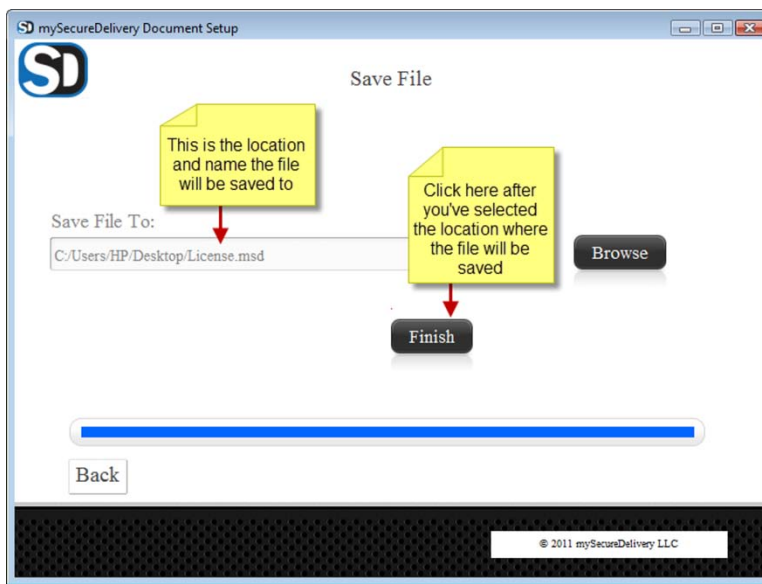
SD mySecureDelivery Document Setup

SD

Save File

This is the location and name the file will be saved to

Click here after you've selected the location where the file will be saved

Save File To:

C:/Users/HP/Desktop/License.msd

Browse

Finish

Back

© 2011 mySecureDelivery LLC